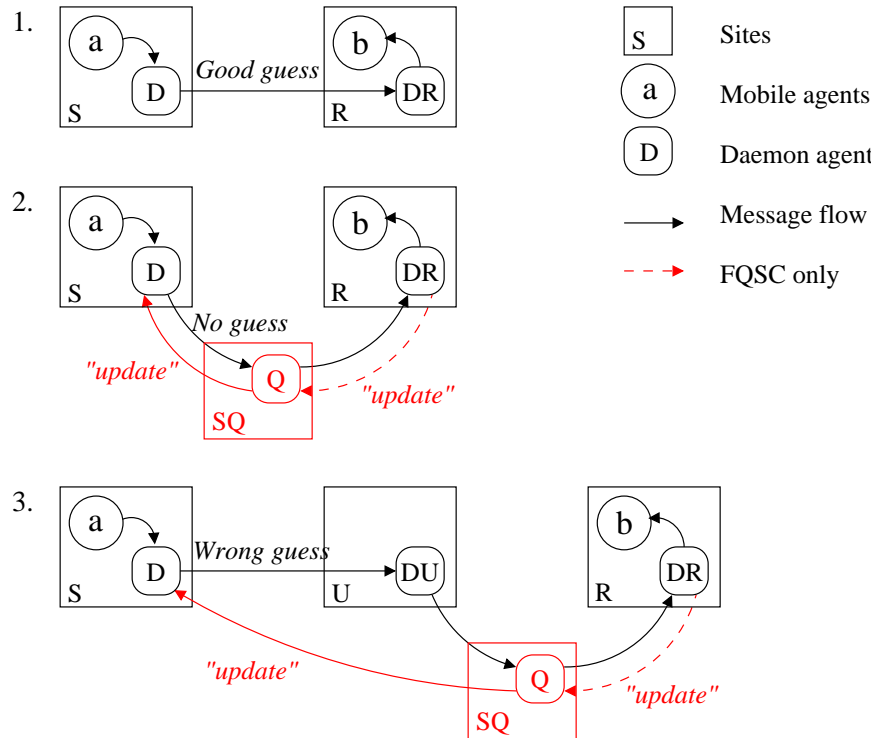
1.

a

D

S

Good guess

b

DR

R

2.

a

D

S

No guess

b

DR

R

"update"

Q

"update"

SQ

3.

a

D

S

Wrong guess

DU

U

b

DR

R

"update"

Q

"update"

SQ

S Sites

a Mobile agents

D Daemon agent

Message flow

FQSC only